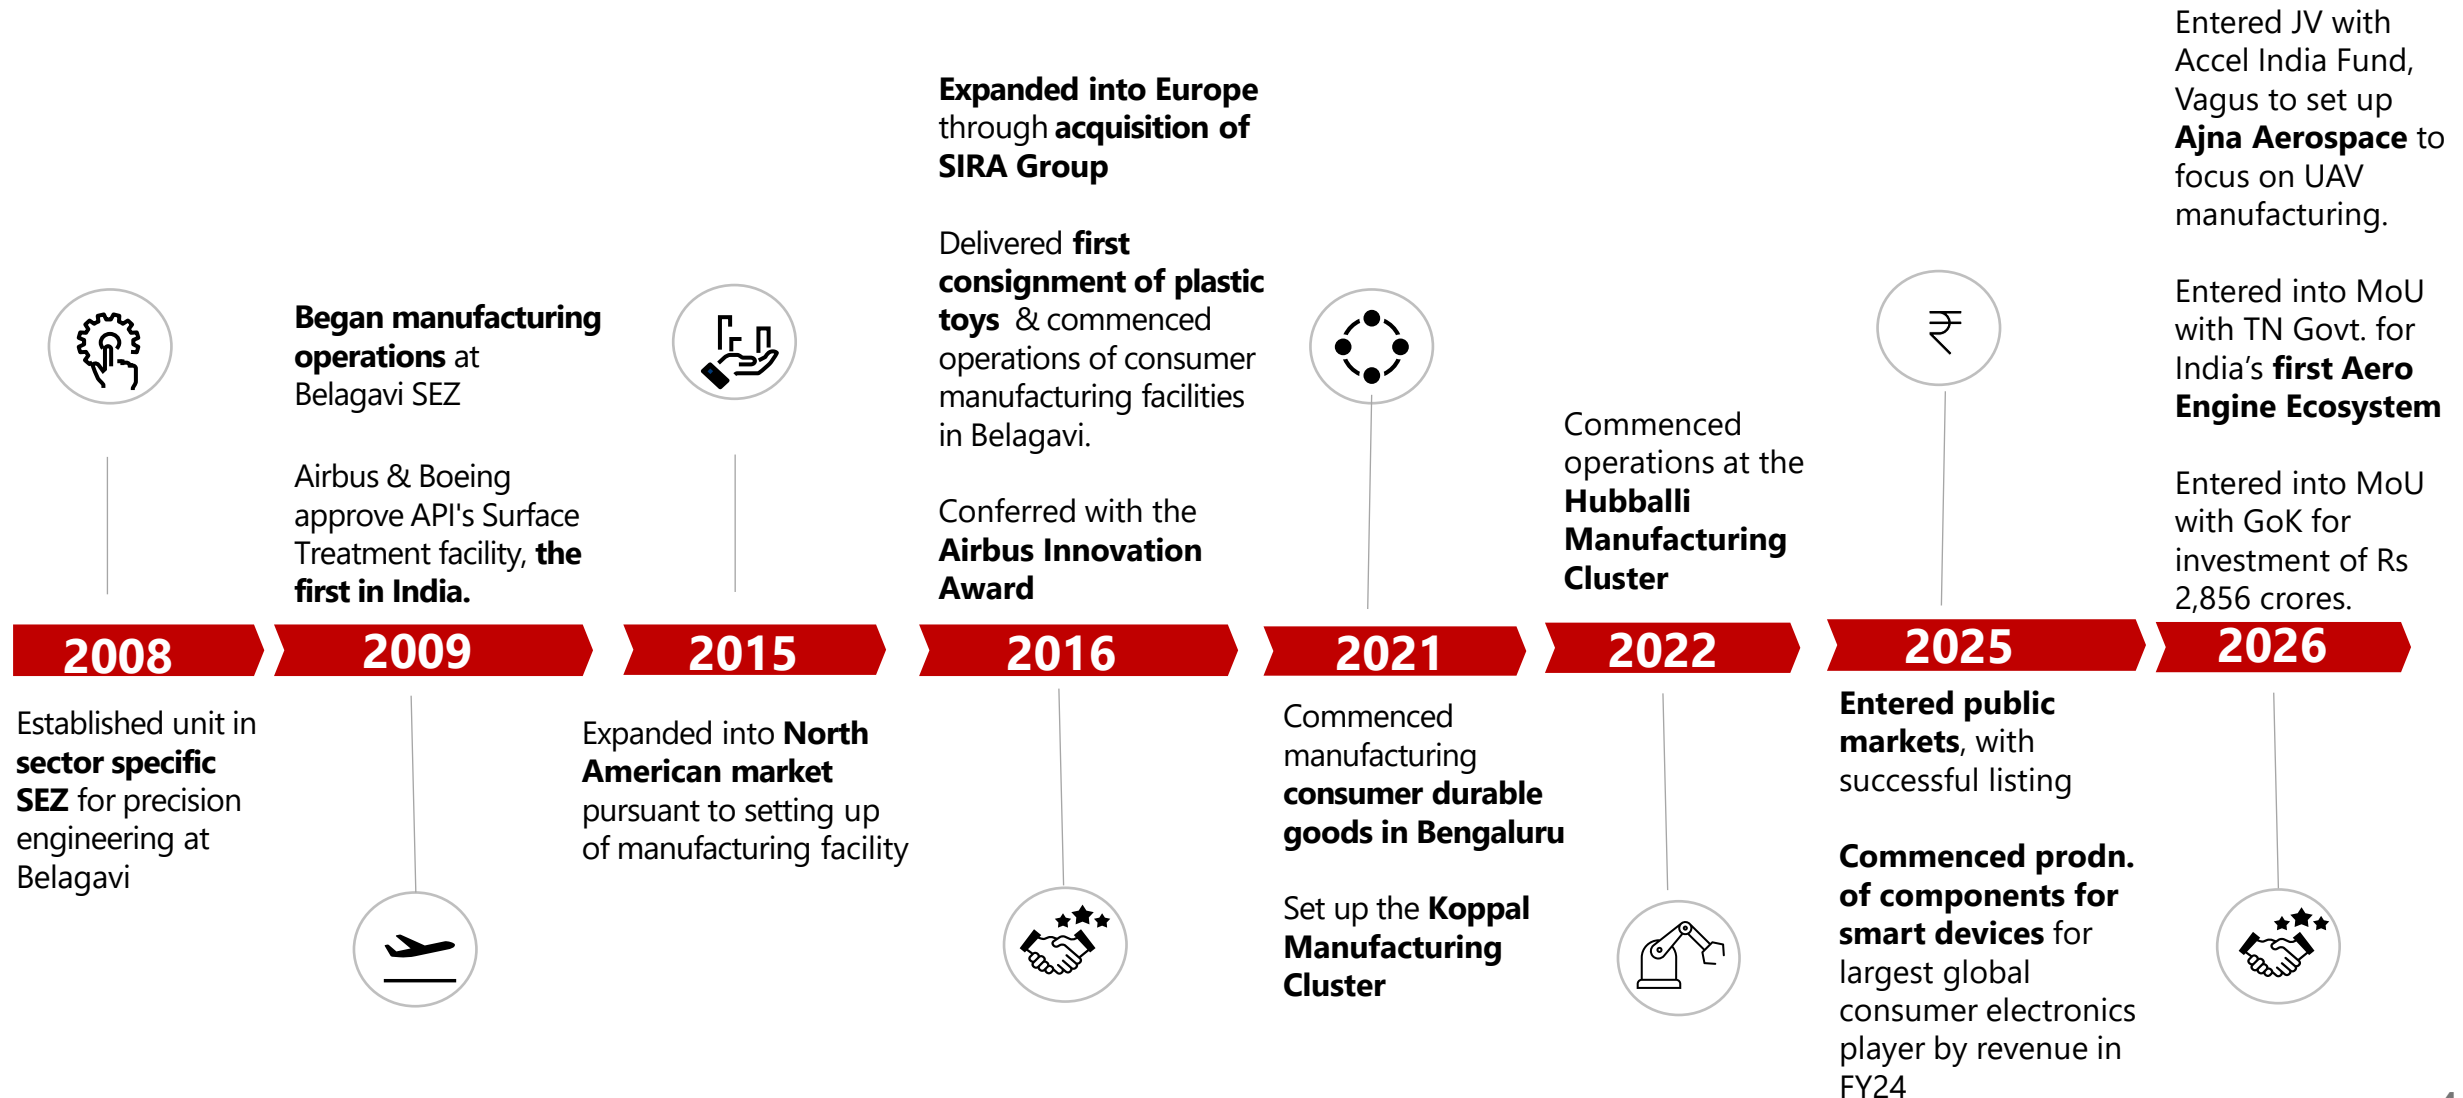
2008

Established unit in **sector specific SEZ** for precision engineering at Belagavi

**Began manufacturing operations** at Belagavi SEZ

Airbus & Boeing approve API's Surface Treatment facility, **the first in India.**

2009

2015

Expanded into **North American market** pursuant to setting up of manufacturing facility

**Expanded into Europe** through **acquisition of SIRA Group**

Delivered **first consignment of plastic toys** & commenced operations of consumer manufacturing facilities in Belagavi.

Conferred with the **Airbus Innovation Award**

2016

2021

Commenced manufacturing **consumer durable goods in Bengaluru**

Set up the **Koppal Manufacturing Cluster**

Commenced operations at the **Hubballi Manufacturing Cluster**

2022

₹

2025

**Entered public markets**, with successful listing

**Commenced prodn. of components for smart devices** for largest global consumer electronics player by revenue in FY24

Entered JV with Accel India Fund, Vagus to set up **Ajna Aerospace** to focus on UAV manufacturing.

Entered into MoU with TN Govt. for India's **first Aero Engine Ecosystem**

Entered into MoU with GoK for investment of Rs 2,856 crores.

2026